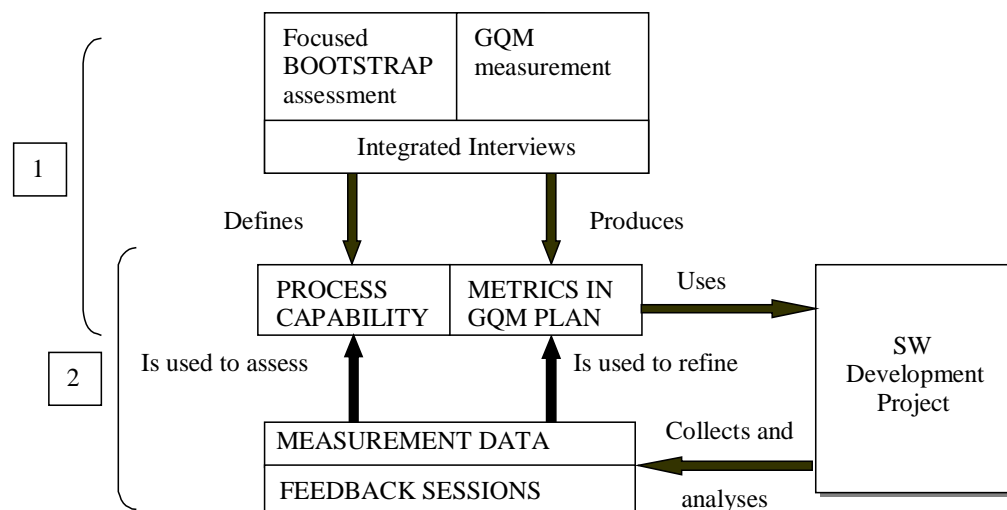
Focused BOOTSTRAP assessment

GQM measurement

Integrated Interviews

1

Defines

Produces

PROCESS CAPABILITY

METRICS IN GQM PLAN

Uses

SW Development Project

2

Is used to assess

Is used to refine

MEASUREMENT DATA

FEEDBACK SESSIONS

Collects and analyses